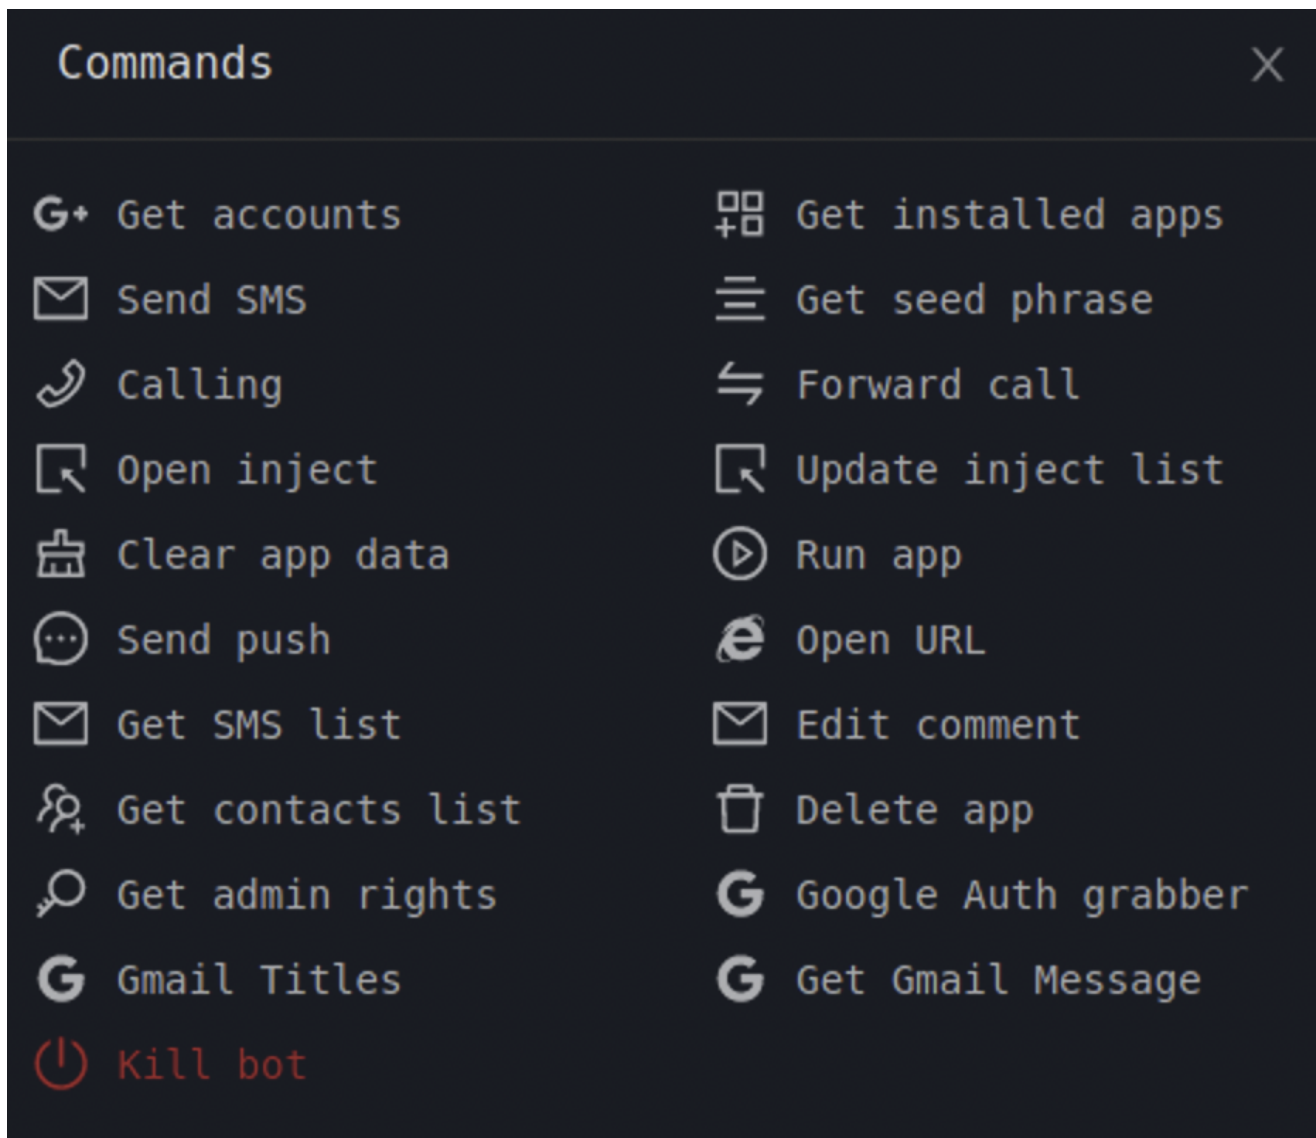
Commands

×

Get accounts
Send SMS
Calling
Open inject
Clear app data
Send push
Get SMS list
Get contacts list
Get admin rights
Gmail Titles
Kill bot

Get installed apps
Get seed phrase
Forward call
Update inject list
Run app
Open URL
Edit comment
Delete app
Google Auth grabber
Get Gmail Message